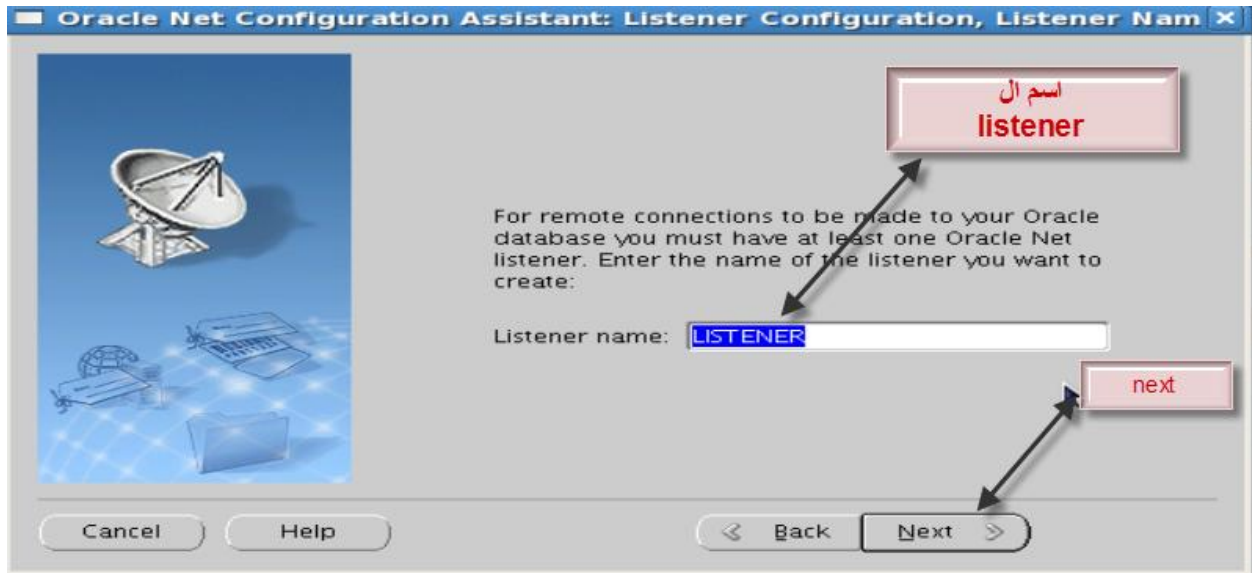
Oracle Net Configuration Assistant: Listener Configuration, Listener Nam

اسم ال
listener

For remote connections to be made to your Oracle database you must have at least one Oracle Net listener. Enter the name of the listener you want to create:

Listener name: LISTENER

next

Cancel Help Back Next